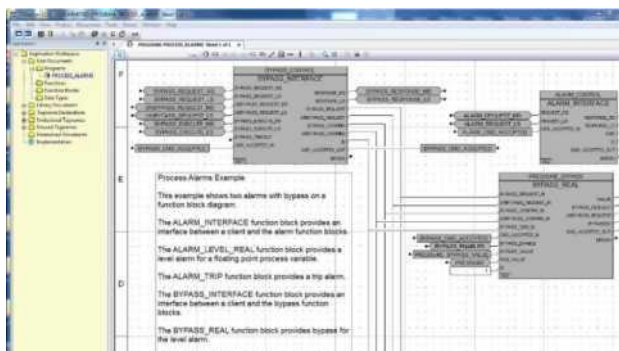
F

E

D

BYPASS_INTERFACE

ALARM_INTERFACE

BYPASS_REAL

Process Alarms Example

This example shows two alarms with bypass on a function block diagram.

The ALARM_INTERFACE function block provides an interface between a client and the alarm function blocks.

The ALARM_LEVEL_REAL function block provides a level alarm for a floating point process variable.

The ALARM_TRIP function block provides a trip alarm.

The BYPASS_INTERFACE function block provides an interface between a client and the bypass function blocks.

The BYPASS_REAL function block provides bypass for the level alarm.

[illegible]